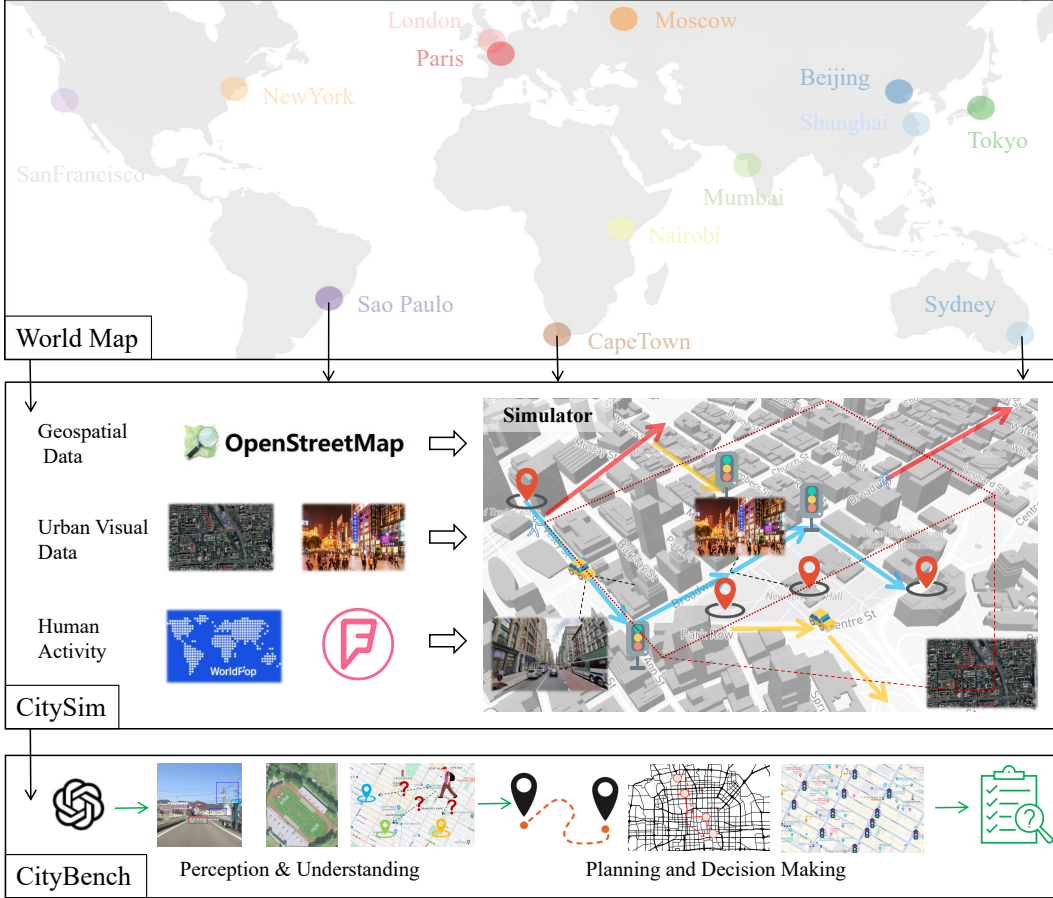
London
Moscow
Paris
NewYork
Beijing
Shanghai
Tokyo
SanFrancisco
Mumbai
Nairobi
Sao Paulo
Sydney
CapeTown
World Map

Geospatial Data
OpenStreetMap
Urban Visual Data
Human Activity
WorldPop
Simulator
Broadway
Park Row
Centre St
CitySim

CityBench
Perception & Understanding
Planning and Decision Making